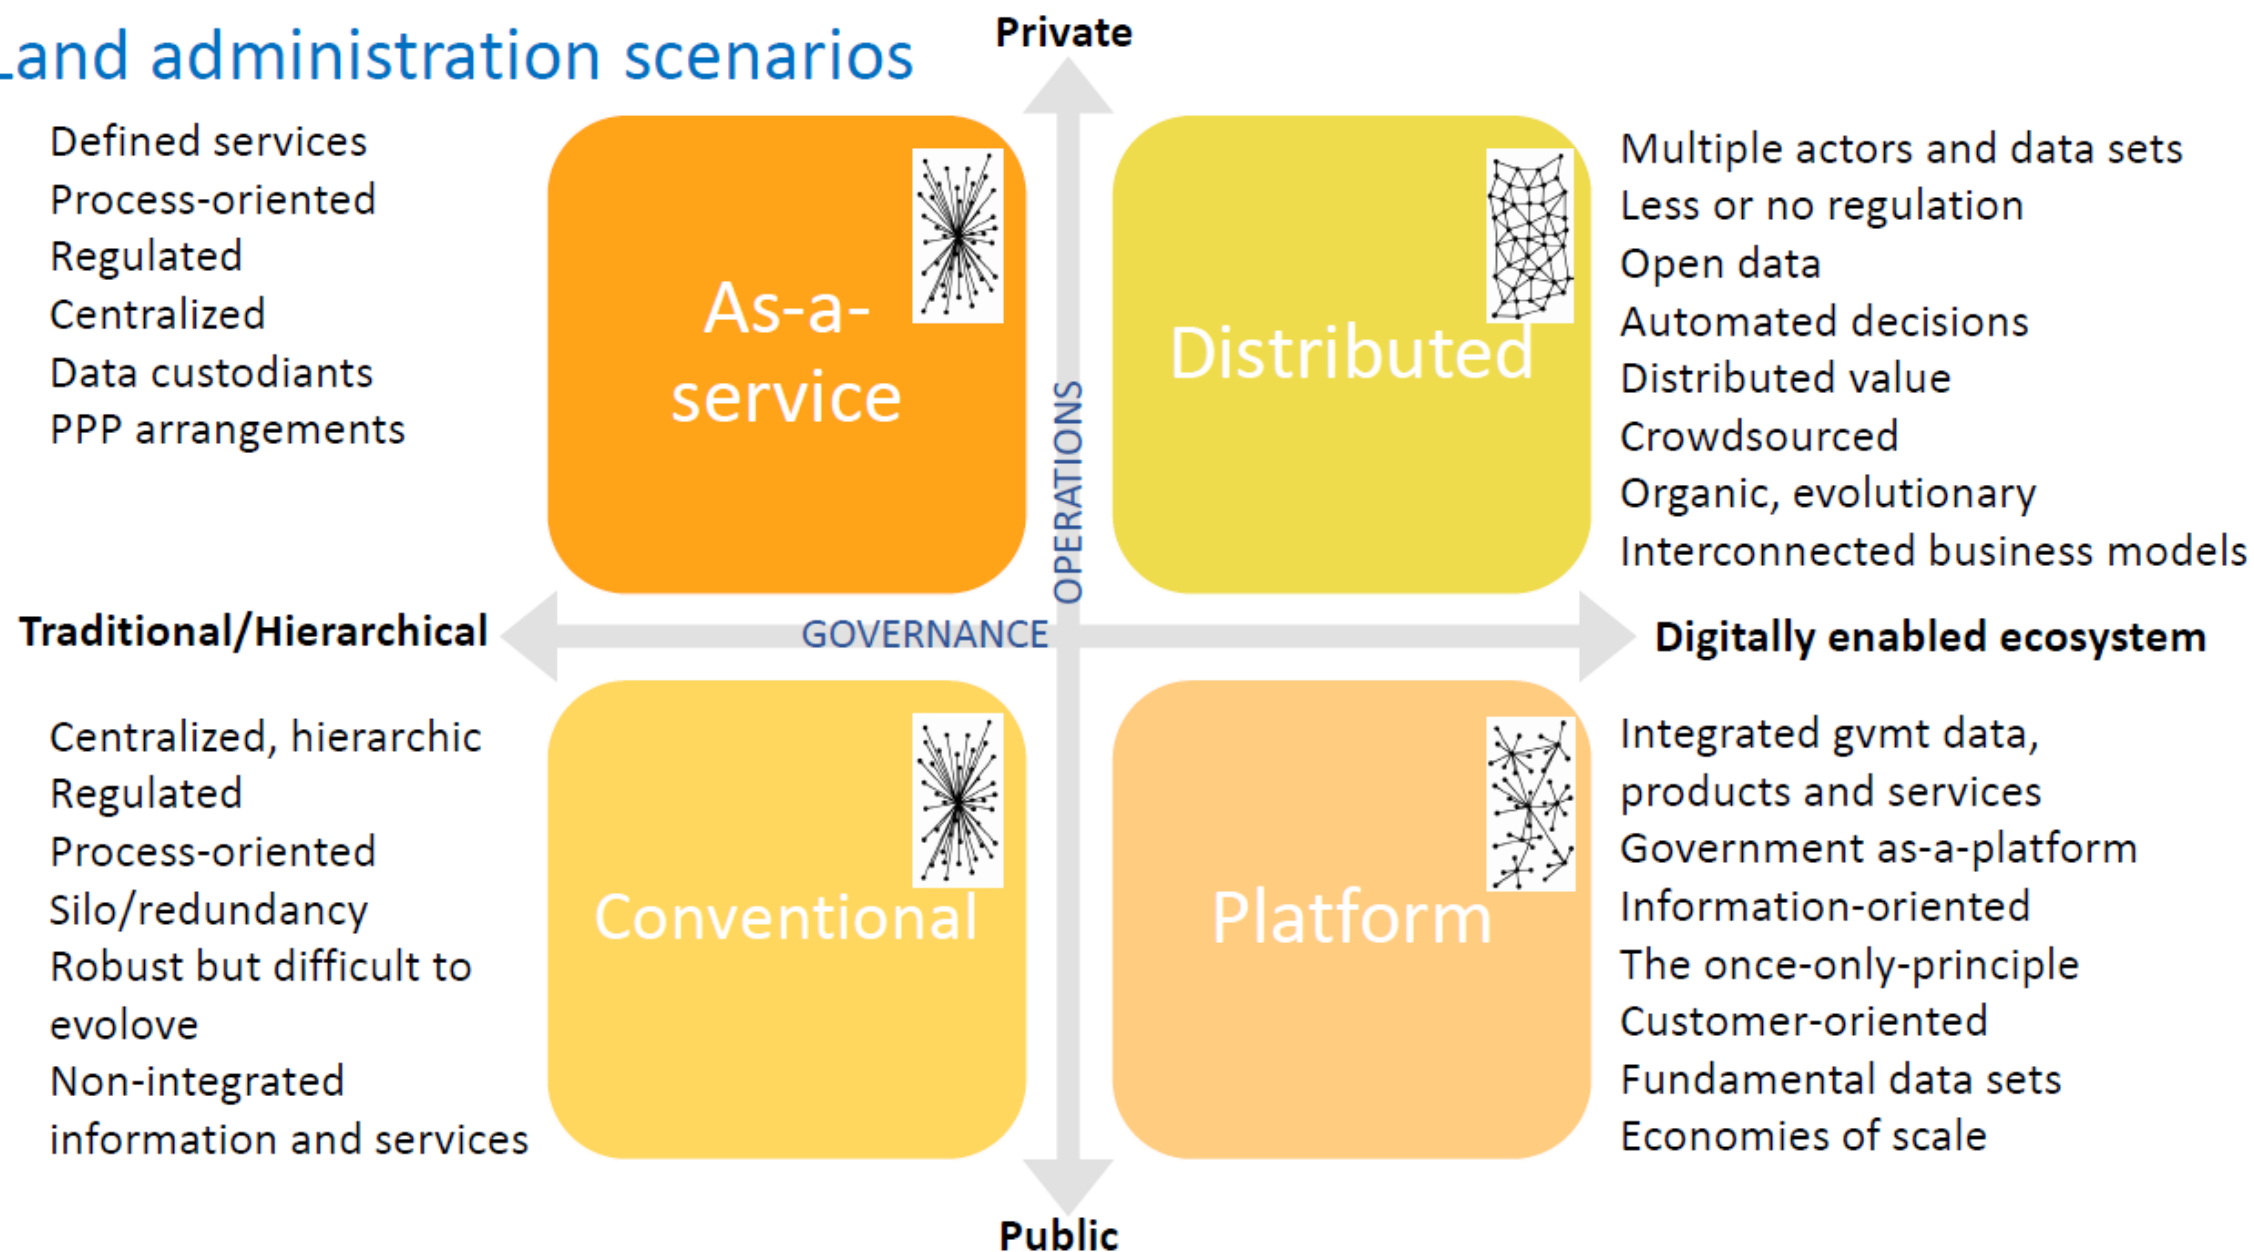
Land administration scenarios

Private

Defined services
Process-oriented
Regulated
Centralized
Data custodiants
PPP arrangements

As-a-service

Distributed

Multiple actors and data sets
Less or no regulation
Open data
Automated decisions
Distributed value
Crowdsourced
Organic, evolutionary
Interconnected business models

OPERATIONS

Traditional/Hierarchical

GOVERNANCE

Digitally enabled ecosystem

Centralized, hierarchic
Regulated
Process-oriented
Silo/redundancy
Robust but difficult to evolove
Non-integrated information and services

Conventional

Platform

Integrated gvmt data, products and services
Government as-a-platform
Information-oriented
The once-only-principle
Customer-oriented
Fundamental data sets
Economies of scale

Public